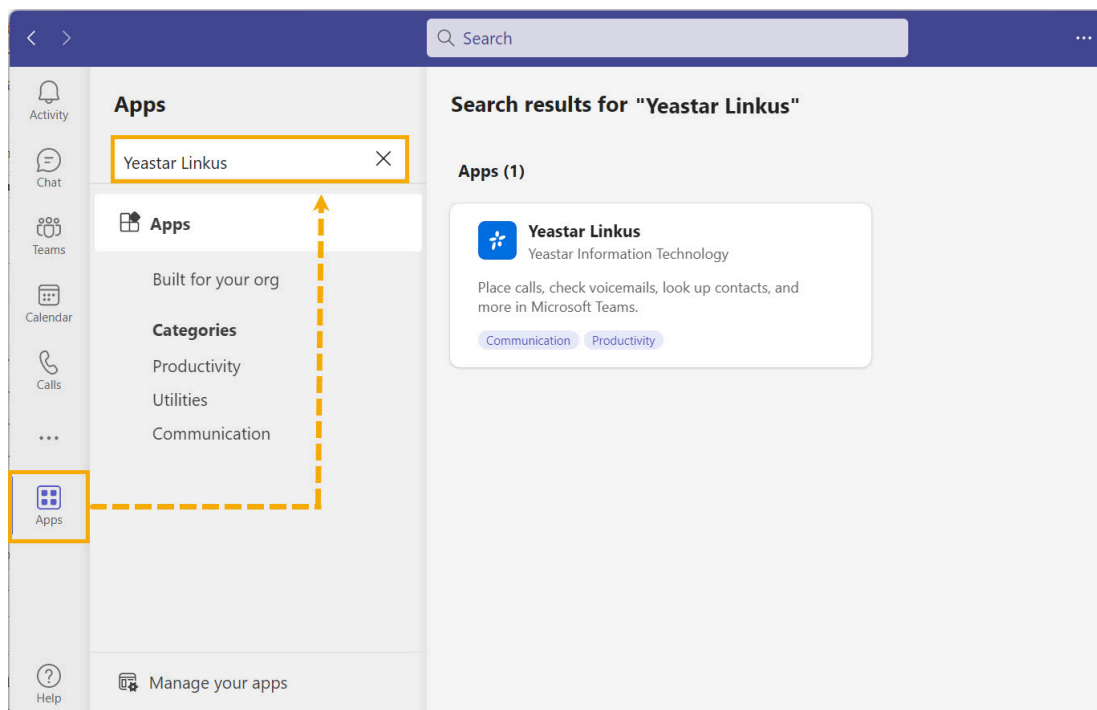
Search

Activity

Chat

Teams

Calendar

Calls

...

Apps

Help

Apps

Yeastar Linkus

Apps

Built for your org

Categories

Productivity

Utilities

Communication

Manage your apps

Search results for "Yeastar Linkus"

Apps (1)

Yeastar Linkus
Yeastar Information Technology

Place calls, check voicemails, look up contacts, and more in Microsoft Teams.

Communication Productivity